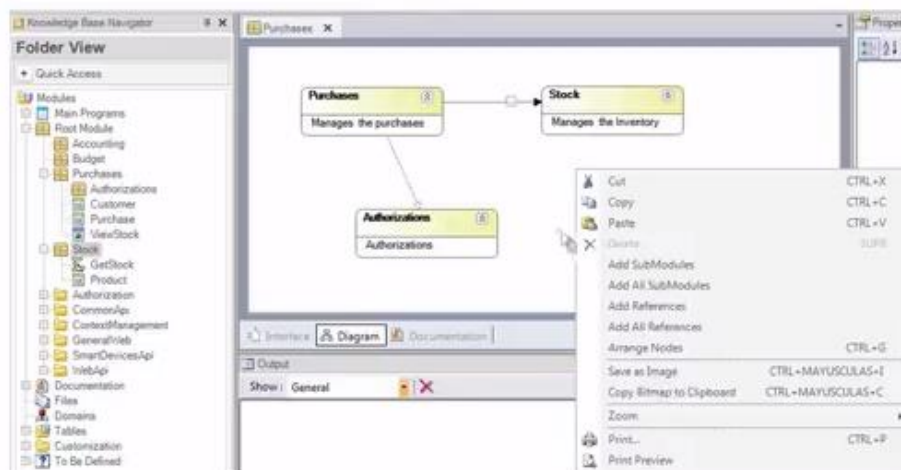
Knowledge Base Navigator
Folder View
Quick Access
Modules
Main Programs
Root Module
Accounting
Budget
Purchases
Authorizations
Customer
Purchase
ViewStock
Stock
GetStock
Product
Authorization
CommonApi
ContextManagement
GeneralWeb
SmartDevicesApi
WebApi
Documentation
Files
Domains
Tables
Customization
To Be Defined

Purchases

Purchases
Manages the purchases

Stock
Manages the Inventory

Authorizations
Authorizations

Interface
Diagram
Documentation

Output
Show: General

Cut CTRL+X
Copy CTRL+C
Paste CTRL+V
Delete SUPR
Add SubModules
Add All SubModules
Add References
Add All References
Arrange Nodes CTRL+G
Save as Image CTRL+MAYUSCULAS+I
Copy Bitmap to Clipboard CTRL+MAYUSCULAS+C
Zoom
Print... CTRL+P
Print Preview

Proper